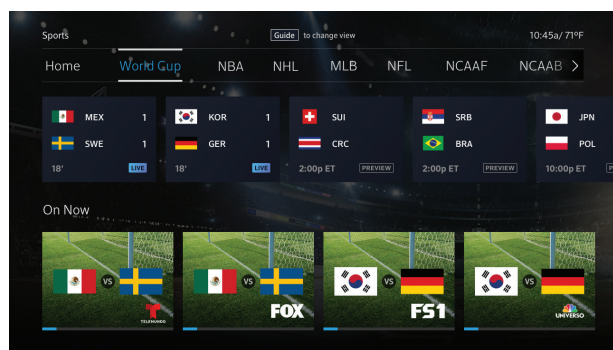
Sports

Guide to change view

10:45a/ 71°F

Home World Cup NBA NHL MLB NFL NCAAF NCAAB >

MEX 1
SWE 1
18' LIVE

KOR 1
GER 1
18' LIVE

SUI
CRC
2:00p ET PREVIEW

SRB
BRA
2:00p ET PREVIEW

JPN
POL
10:00p ET

On Now

VS
TELEMUNDO

VS
FOX

VS
FS1

VS
UNIVERSO